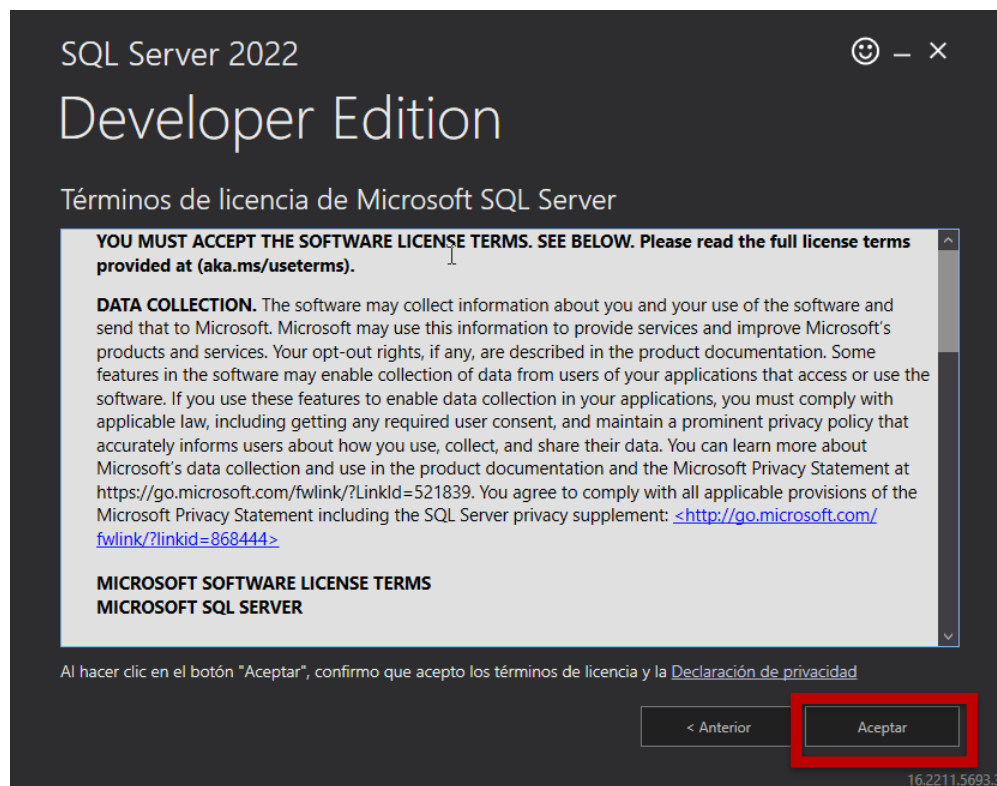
SQL Server 2022

Developer Edition

Términos de licencia de Microsoft SQL Server

YOU MUST ACCEPT THE SOFTWARE LICENSE TERMS. SEE BELOW. Please read the full license terms provided at (aka.ms/useterms).

DATA COLLECTION. The software may collect information about you and your use of the software and send that to Microsoft. Microsoft may use this information to provide services and improve Microsoft's products and services. Your opt-out rights, if any, are described in the product documentation. Some features in the software may enable collection of data from users of your applications that access or use the software. If you use these features to enable data collection in your applications, you must comply with applicable law, including getting any required user consent, and maintain a prominent privacy policy that accurately informs users about how you use, collect, and share their data. You can learn more about Microsoft's data collection and use in the product documentation and the Microsoft Privacy Statement at https://go.microsoft.com/fwlink/?LinkId=521839. You agree to comply with all applicable provisions of the Microsoft Privacy Statement including the SQL Server privacy supplement: <http://go.microsoft.com/fwlink/?linkid=868444>

MICROSOFT SOFTWARE LICENSE TERMS
MICROSOFT SQL SERVER

Al hacer clic en el botón "Aceptar", confirmo que acepto los términos de licencia y la Declaración de privacidad

< Anterior

Aceptar

16.2211.5693.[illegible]